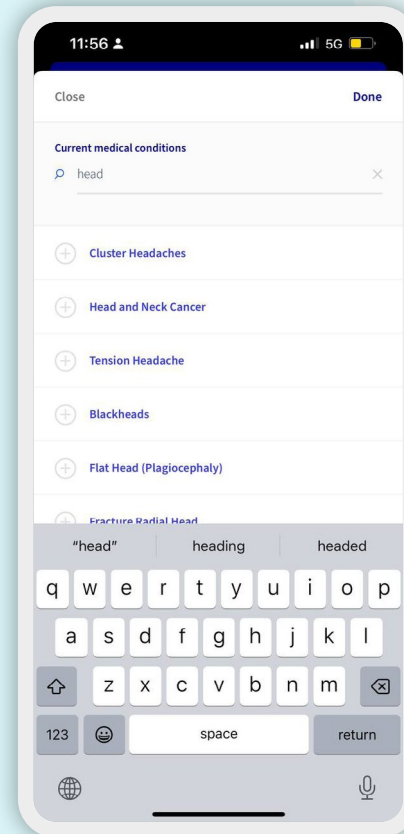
11:56

5G

Close

Done

Current medical conditions

head

Cluster Headaches

Head and Neck Cancer

Tension Headache

Blackheads

Flat Head (Plagiocephaly)

Fracture Radial Head

"head"

heading

headed

q w e r t y u i o p

a s d f g h j k l

z x c v b n m

123

space

return